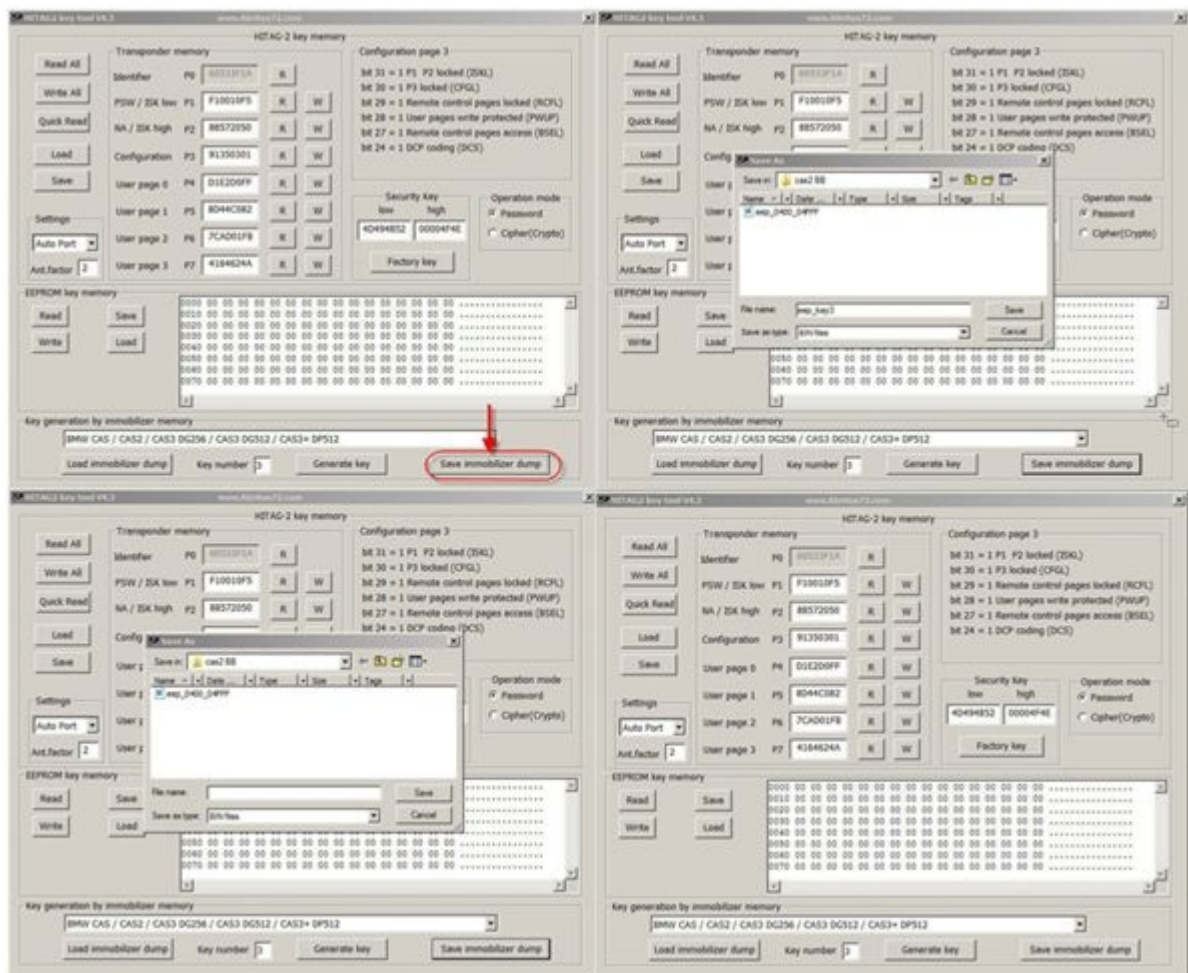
HITAG2 key tool V4.3 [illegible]

HITAG-2 key memory

Read All
Write All
Quick Read
Load
Save

Transponder memory
Identifier P0 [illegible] R
PSW / ISK low P1 F10010F5 R W
NA / ISK high P2 88572050 R W
Configuration P3 91350301 R W
User page 0 P4 D1E2D0FF R W
User page 1 P5 8D44C082 R W
User page 2 P6 7CAD01FB R W
User page 3 P7 4184624A R W

Configuration page 3
bit 31 = 1 P1 P2 locked (ISKL)
bit 30 = 1 P3 locked (CFGL)
bit 29 = 1 Remote control pages locked (RCFL)
bit 28 = 1 User pages write protected (PWUP)
bit 27 = 1 Remote control pages access (RSEL)
bit 24 = 1 DCP coding (DCS)

Settings
Auto Port
Ant.factor 2

Security Key
low high
4D494852 00004F4E
Factory key

Operation mode
Password
Cipher(Crypto)

EEPROM key memory
Read Save
Write Load

0000 00 00 00 00 00 00 00 00 00 00 00 00 00 00 00 00 ................
0010 00 00 00 00 00 00 00 00 00 00 00 00 00 00 00 00 ................
0020 00 00 00 00 00 00 00 00 00 00 00 00 00 00 00 00 ................
0030 00 00 00 00 00 00 00 00 00 00 00 00 00 00 00 00 ................
0040 00 00 00 00 00 00 00 00 00 00 00 00 00 00 00 00 ................
0050 00 00 00 00 00 00 00 00 00 00 00 00 00 00 00 00 ................
0060 00 00 00 00 00 00 00 00 00 00 00 00 00 00 00 00 ................
0070 00 00 00 00 00 00 00 00 00 00 00 00 00 00 00 00 ................

Key generation by immobilizer memory
BMW CAS / CAS2 / CAS3 DG256 / CAS3 DG512 / CAS3+ DP512
Load immobilizer dump Key number 3 Generate key Save immobilizer dump

Save As
Save in: cas2 BB
Name Date ... Type Size Tags
eep_0400_04FFF
File name: eep_key3
Save as type: BIN files
Save
Cancel

Save As
Save in: cas2 BB
Name Date ... Type Size Tags
eep_0400_04FFF
File name:
Save as type: BIN files
Save
Cancel